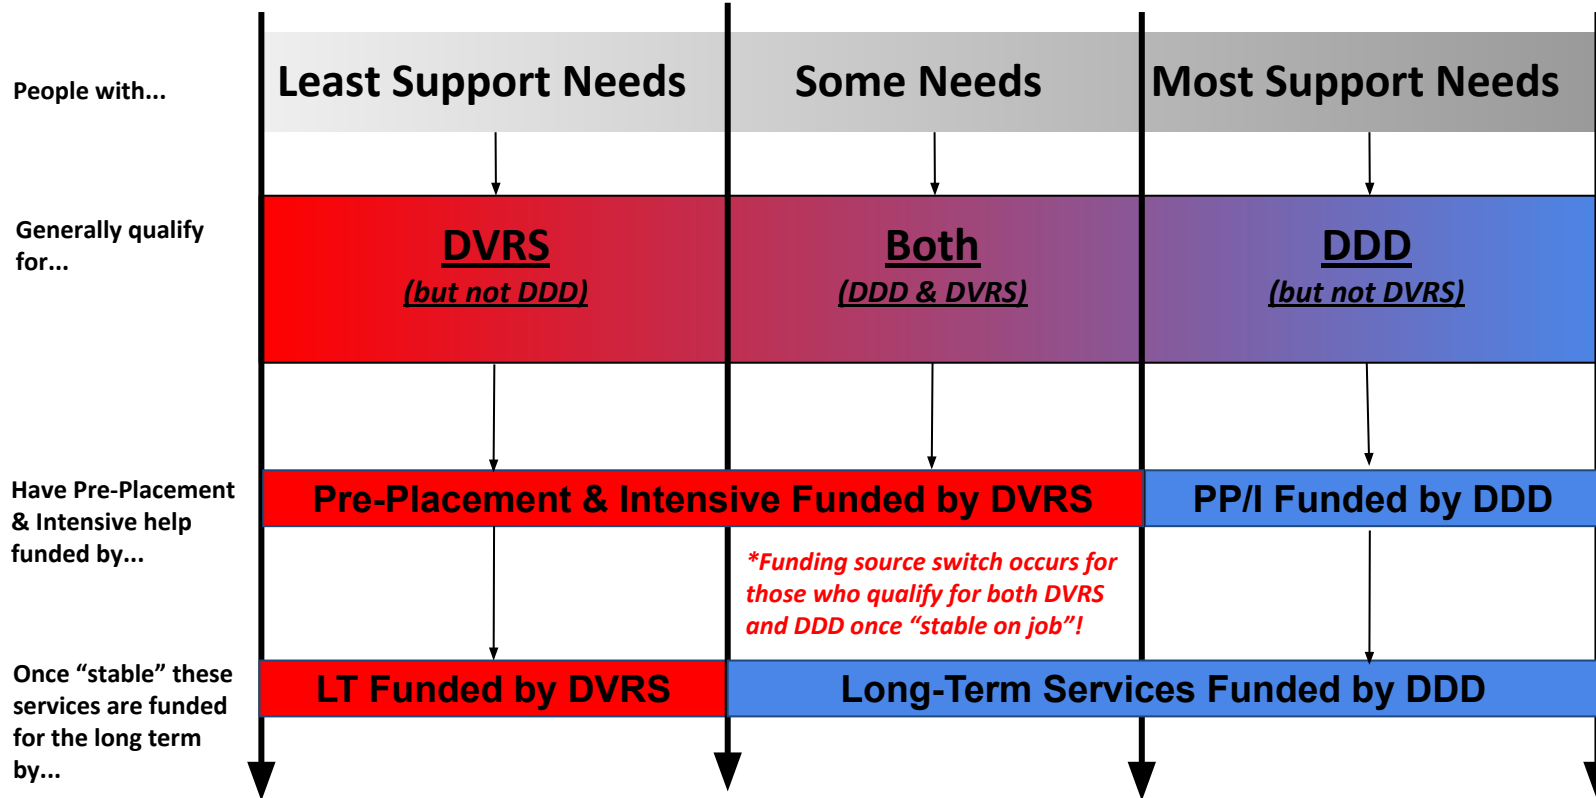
People with...

Least Support Needs

Some Needs

Most Support Needs

Generally qualify for...

DVRS
(but not DDD)

Both
(DDD & DVRS)

DDD
(but not DVRS)

Have Pre-Placement & Intensive help funded by...

Pre-Placement & Intensive Funded by DVRS

PP/I Funded by DDD

*Funding source switch occurs for those who qualify for both DVRS and DDD once "stable on job"!

Once "stable" these services are funded for the long term by...

LT Funded by DVRS

Long-Term Services Funded by DDD